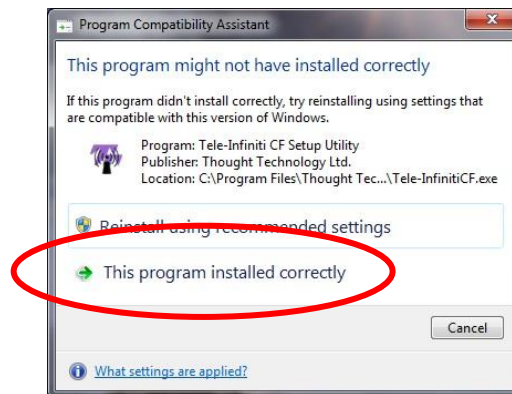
Program Compatibility Assistant

This program might not have installed correctly

If this program didn't install correctly, try reinstalling using settings that are compatible with this version of Windows.

Program: Tele-Infiniti CF Setup Utility
Publisher: Thought Technology Ltd.
Location: C:\Program Files\Thought Tec...\Tele-InfinitiCF.exe

Reinstall using recommended settings

This program installed correctly

Cancel

What settings are applied?